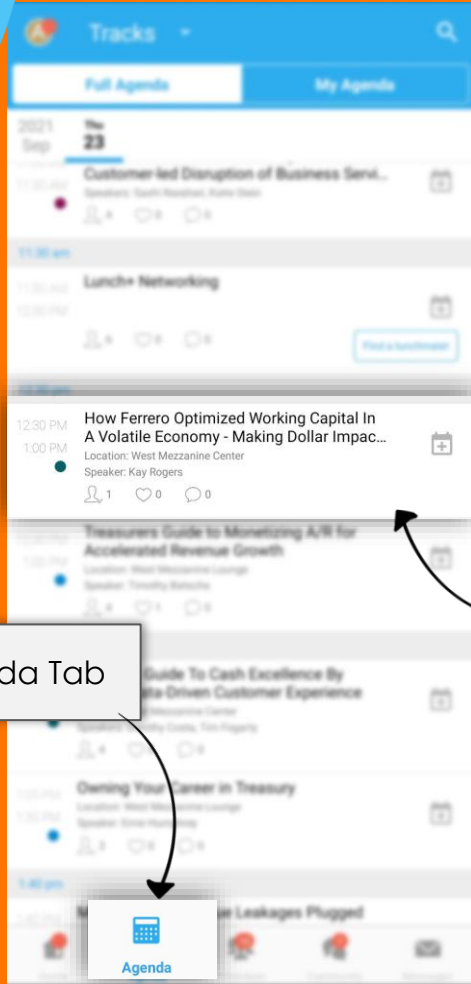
Tracks

Full Agenda

My Agenda

2021 Sep

Thu 23

Customer-led Disruption of Business Servi...

Speakers: Sashi Narahari, Kate Stein

4 0 0

11:30 am

Lunch+ Networking

6 0 0

Find a lunchmate!

12:30 pm

12:30 PM 1:00 PM

How Ferrero Optimized Working Capital In A Volatile Economy - Making Dollar Impac...

Location: West Mezzanine Center

Speaker: Kay Rogers

1 0 0

Treasurers Guide to Monetizing A/R for Accelerated Revenue Growth

Location: West Mezzanine Lounge

Speaker: Timothy Betsche

4 1 0

da Tab

Guide To Cash Excellence By Data-Driven Customer Experience

4 0 0

Owning Your Career in Treasury

Location: West Mezzanine Lounge

3 0 0

1:40 pm

Leakages Plugged

Agenda